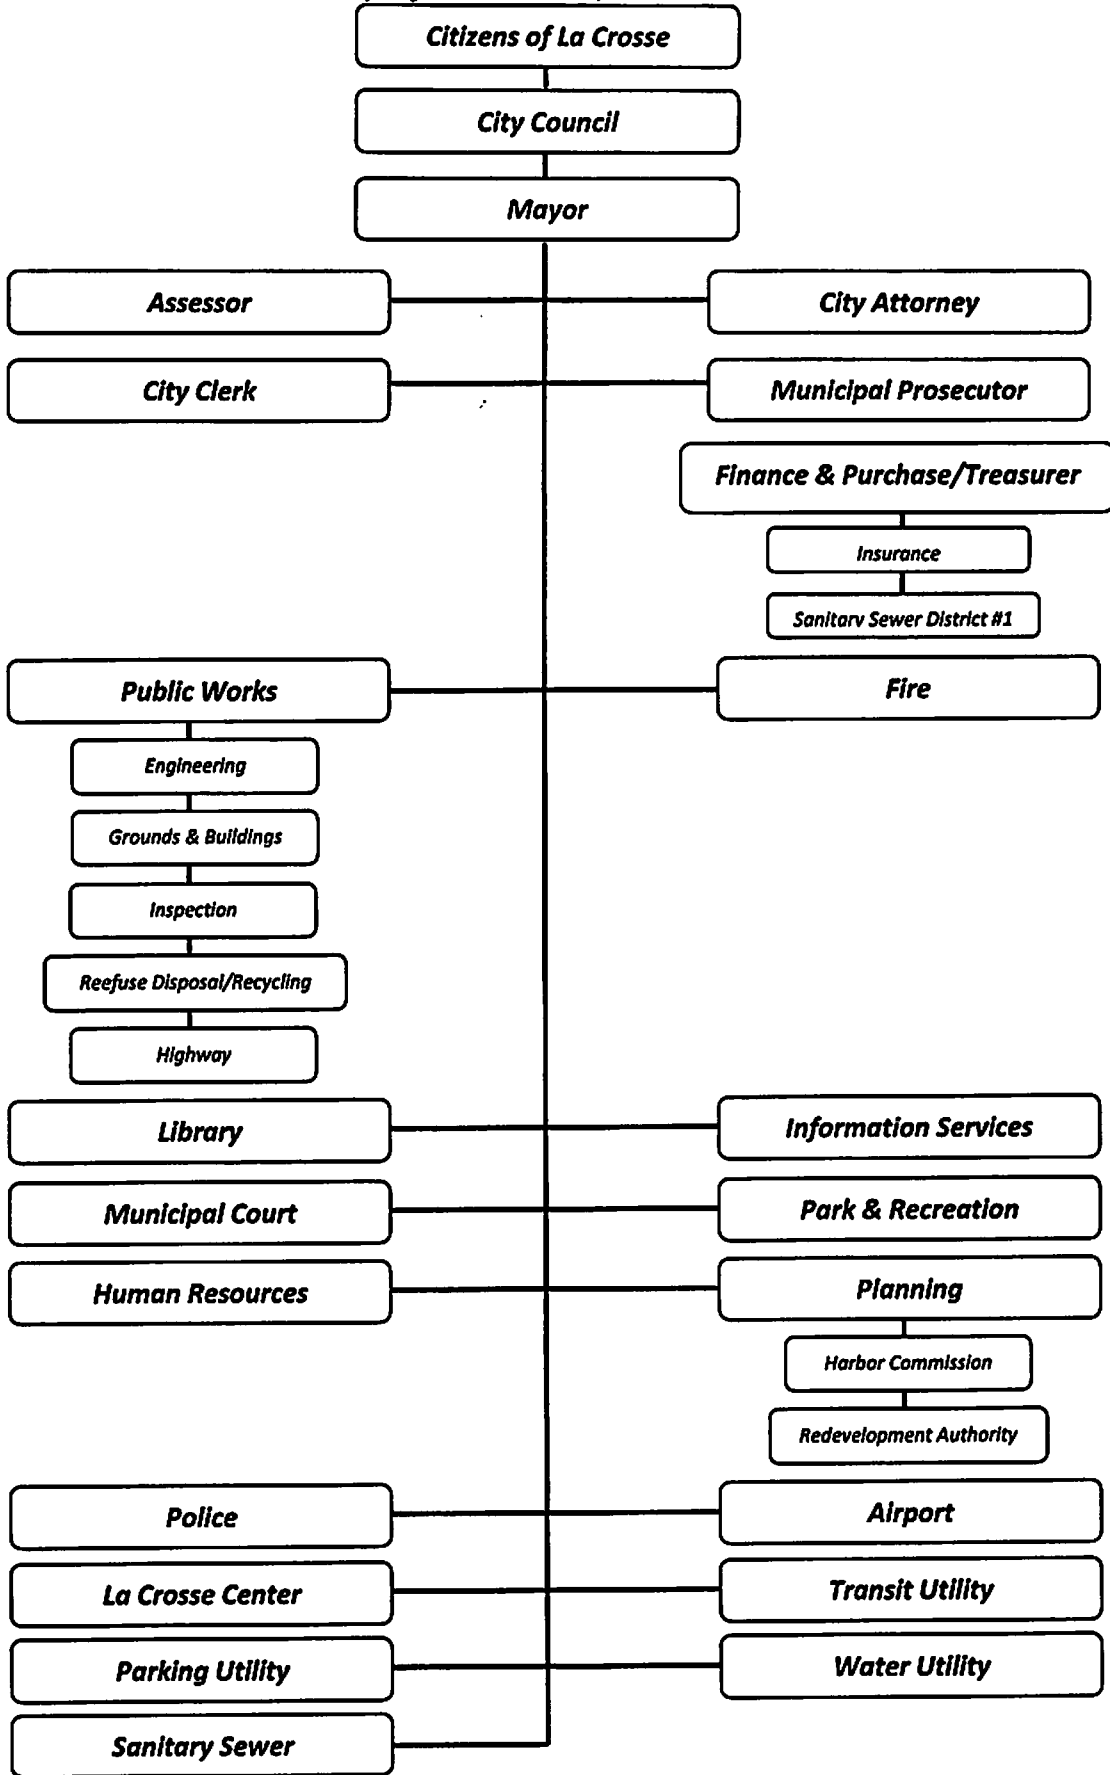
Citizens of La Crosse

City Council

Mayor

Assessor

City Attorney

City Clerk

Municipal Prosecutor

Finance & Purchase/Treasurer

Insurance

Sanitarv Sewer District #1

Public Works

Fire

Engineering

Grounds & Buildings

Inspection

Reefuse Disposal/Recycling

Highway

Library

Information Services

Municipal Court

Park & Recreation

Human Resources

Planning

Harbor Commission

Redevelopment Authority

Police

Airport

La Crosse Center

Transit Utility

Parking Utility

Water Utility

Sanitary Sewer